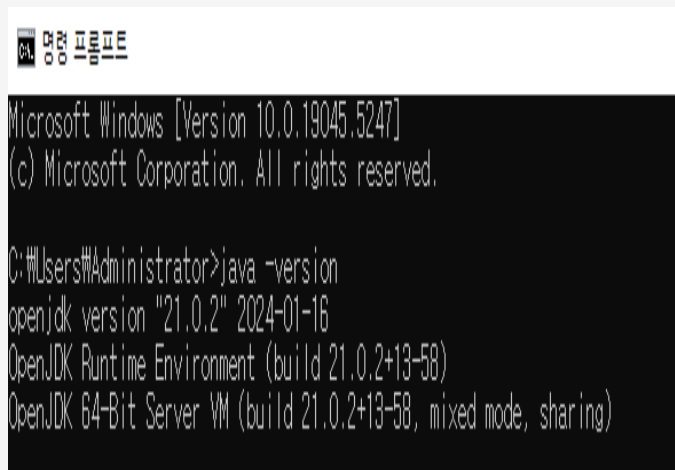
C:\ 명령 프롬프트

Microsoft Windows [Version 10.0.19045.5247]
(c) Microsoft Corporation. All rights reserved.

C:₩Users₩Administrator>java -version
openjdk version "21.0.2" 2024-01-16
OpenJDK Runtime Environment (build 21.0.2+13-58)
OpenJDK 64-Bit Server VM (build 21.0.2+13-58, mixed mode, sharing)